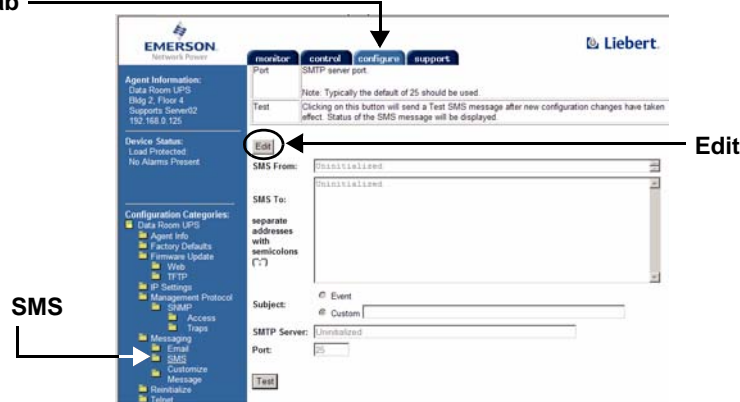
ab

EMERSON
Network Power

monitor control configure support

Liebert

Agent Information:
Data Room UPS
Bldg 2, Floor 4
Supports Server02
192.168.0.125

Device Status:
Load Protected
No Alarms Present

Configuration Categories:
Data Room UPS
Agent Info
Factory Defaults
Firmware Update
Web
TFTP
IP Settings
Management Protocol
SNMP
Access
Traps
Messaging
Email
SMS
Customize Message
Reinitialize
Telnet

| Port | SMTP server port. Note: Typically the default of 25 should be used. |
|---|---|
| Test | Clicking on this button will send a Test SMS message after new configuration changes have taken effect. Status of the SMS message will be displayed. |

Edit

SMS From: Uninitialized

SMS To: separate addresses with semicolons (;) Uninitialized

Subject: Event Custom

SMTP Server: Uninitialized

Port: 25

Test

Edit

SMS